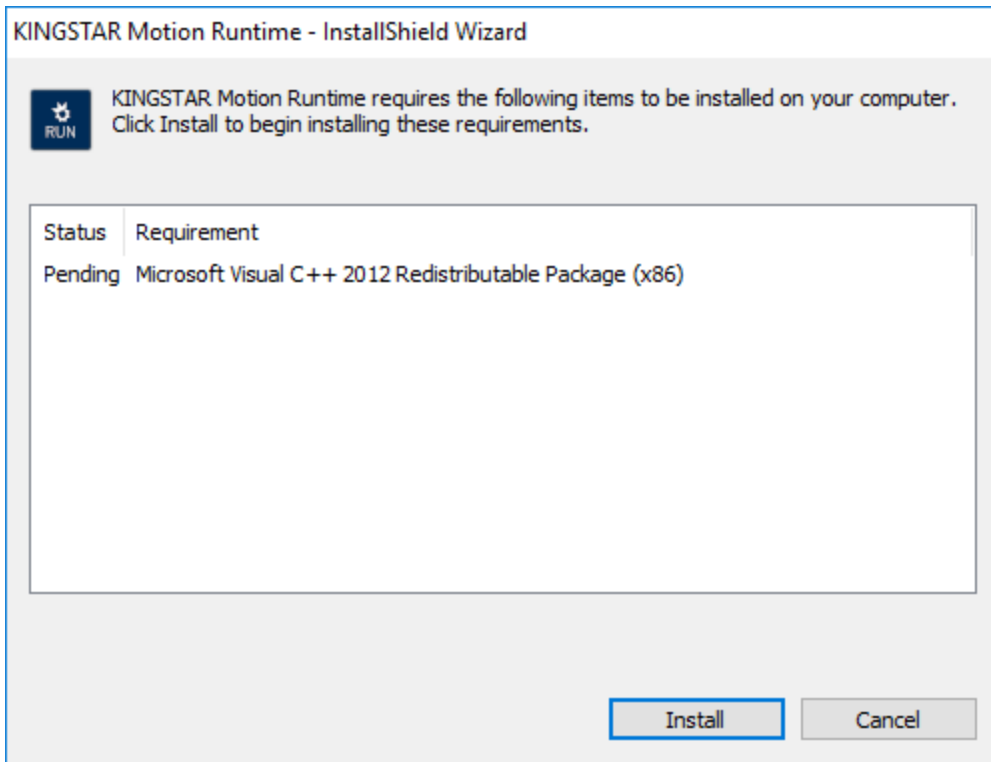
KINGSTAR Motion Runtime - InstallShield Wizard

RUN

KINGSTAR Motion Runtime requires the following items to be installed on your computer. Click Install to begin installing these requirements.

| Status | Requirement |
|---|---|
| Pending | Microsoft Visual C++ 2012 Redistributable Package (x86) |

Install

Cancel